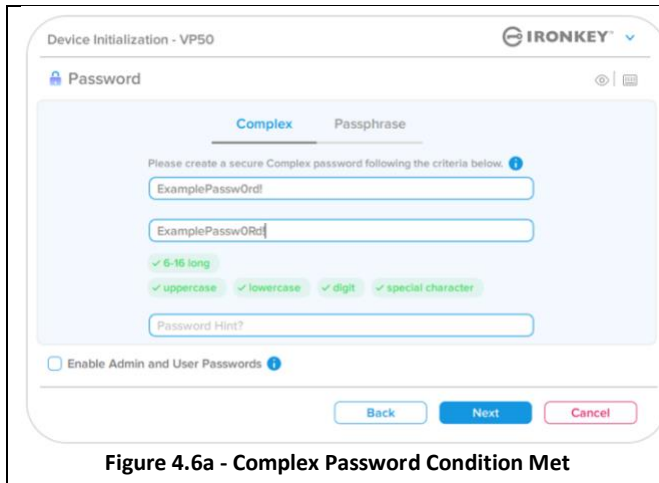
Device Initialization - VP50

IRONKEY

Password

Complex

Passphrase

Please create a secure Complex password following the criteria below.

ExamplePassw0rd!

ExamplePassw0Rd!

✓ 6-16 long

✓ uppercase

✓ lowercase

✓ digit

✓ special character

Password Hint?

Enable Admin and User Passwords

Back

Next

Cancel

Figure 4.6a - Complex Password Condition Met